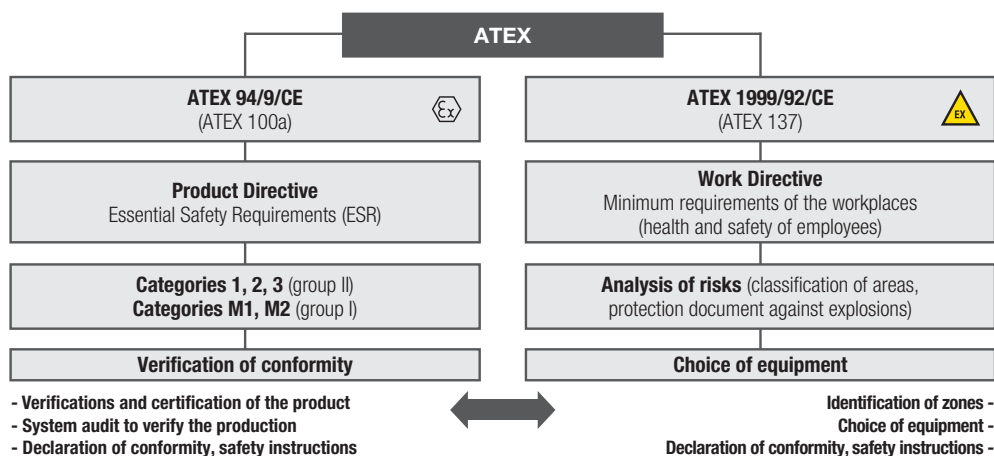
ATEX

ATEX 94/9/CE
(ATEX 100a)

Product Directive
Essential Safety Requirements (ESR)

Categories 1, 2, 3 (group II)
Categories M1, M2 (group I)

Verification of conformity

- Verifications and certification of the product
- System audit to verify the production
- Declaration of conformity, safety instructions

ATEX 1999/92/CE
(ATEX 137)

EX

Work Directive
Minimum requirements of the workplaces
(health and safety of employees)

Analysis of risks (classification of areas, protection document against explosions)

Choice of equipment

Identification of zones -
Choice of equipment -
Declaration of conformity, safety instructions -